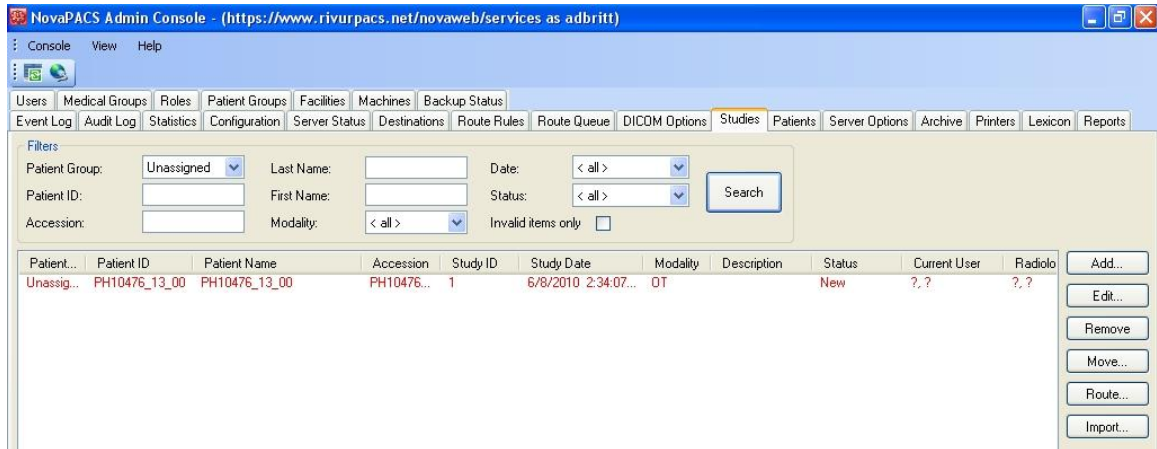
NovaPACS Admin Console - (https://www.rivurpacs.net/novaweb/services as adbritt)

Console View Help

Users | Medical Groups | Roles | Patient Groups | Facilities | Machines | Backup Status
Event Log | Audit Log | Statistics | Configuration | Server Status | Destinations | Route Rules | Route Queue | DICOM Options | Studies | Patients | Server Options | Archive | Printers | Lexicon | Reports

Filters
Patient Group: Unassigned
Last Name:
Date: < all >
Patient ID:
First Name:
Status: < all >
Search
Accession:
Modality: < all >
Invalid items only

| Patient... | Patient ID | Patient Name | Accession | Study ID | Study Date | Modality | Description | Status | Current User | Radiolo |
|---|---|---|---|---|---|---|---|---|---|---|
| Unassig... | PH10476_13_00 | PH10476_13_00 | PH10476... | 1 | 6/8/2010 2:34:07... | OT | | New | ?, ? | ?, ? |

Add...
Edit...
Remove
Move...
Route...
Import...